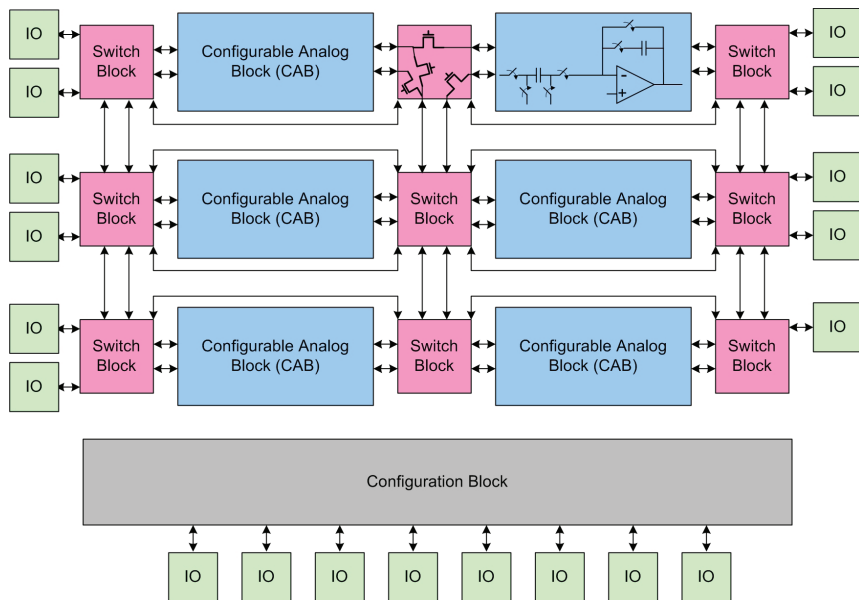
IO
IO
Switch Block
Configurable Analog Block (CAB)
Switch Block
IO
IO

IO
IO
Switch Block
Configurable Analog Block (CAB)
Switch Block
Configurable Analog Block (CAB)
Switch Block
IO
IO

IO
IO
Switch Block
Configurable Analog Block (CAB)
Switch Block
Configurable Analog Block (CAB)
Switch Block
IO

Configuration Block

IO
IO
IO
IO
IO
IO
IO
IO